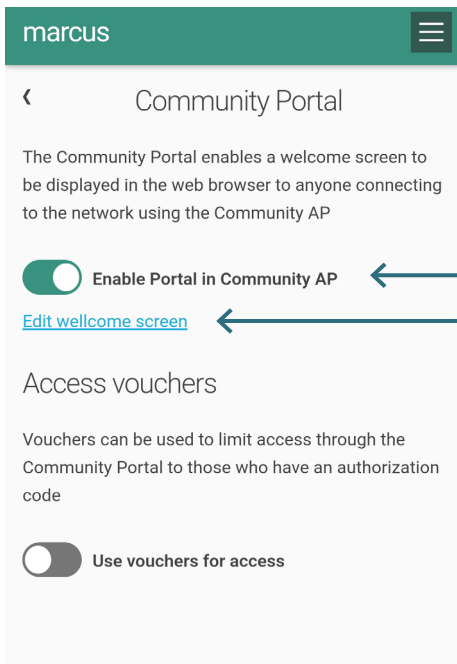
marcus

‹ Community Portal

The Community Portal enables a welcome screen to be displayed in the web browser to anyone connecting to the network using the Community AP

Enable Portal in Community AP

Edit wellcome screen

Access vouchers

Vouchers can be used to limit access through the Community Portal to those who have an authorization code

Use vouchers for access